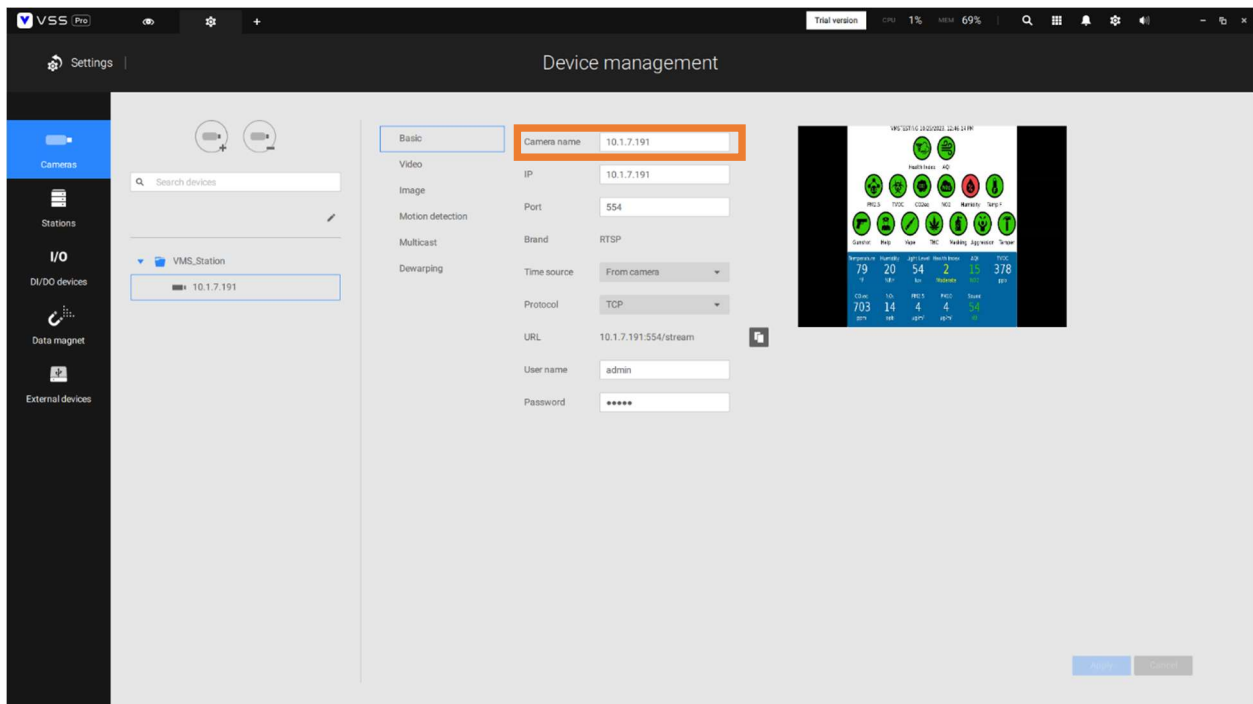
VSS Pro

Trial version CPU 1% MEM 69%

Settings

Device management

Cameras

Stations

I/O
DI/DO devices

Data magnet

External devices

Search devices

VMS_Station

10.1.7.191

Basic

Video

Image

Motion detection

Multicast

Dewarping

Camera name 10.1.7.191

IP 10.1.7.191

Port 554

Brand RTSP

Time source From camera

Protocol TCP

URL 10.1.7.191:554/stream

User name admin

Password •••••

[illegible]

Health Index AQI

PM2.5 TVOC CO2eq NO2 Humidity Temp F

Gunshot Help Vape THC Masking Aggression Tamper

| Temperature | Humidity | Light Level | Health Index | AQI | TVOC |
|---|---|---|---|---|---|
| 79 | 20 | 54 | 2 | 15 | 378 |
| °F | %RH | lux | Moderate | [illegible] | ppb |

| CO2eq | NO2 | PM2.5 | PM10 | Sound |
|---|---|---|---|---|
| 703 | 14 | 4 | 4 | 54 |
| ppm | ppb | µg/m³ | µg/m³ | dB |

Apply Cancel